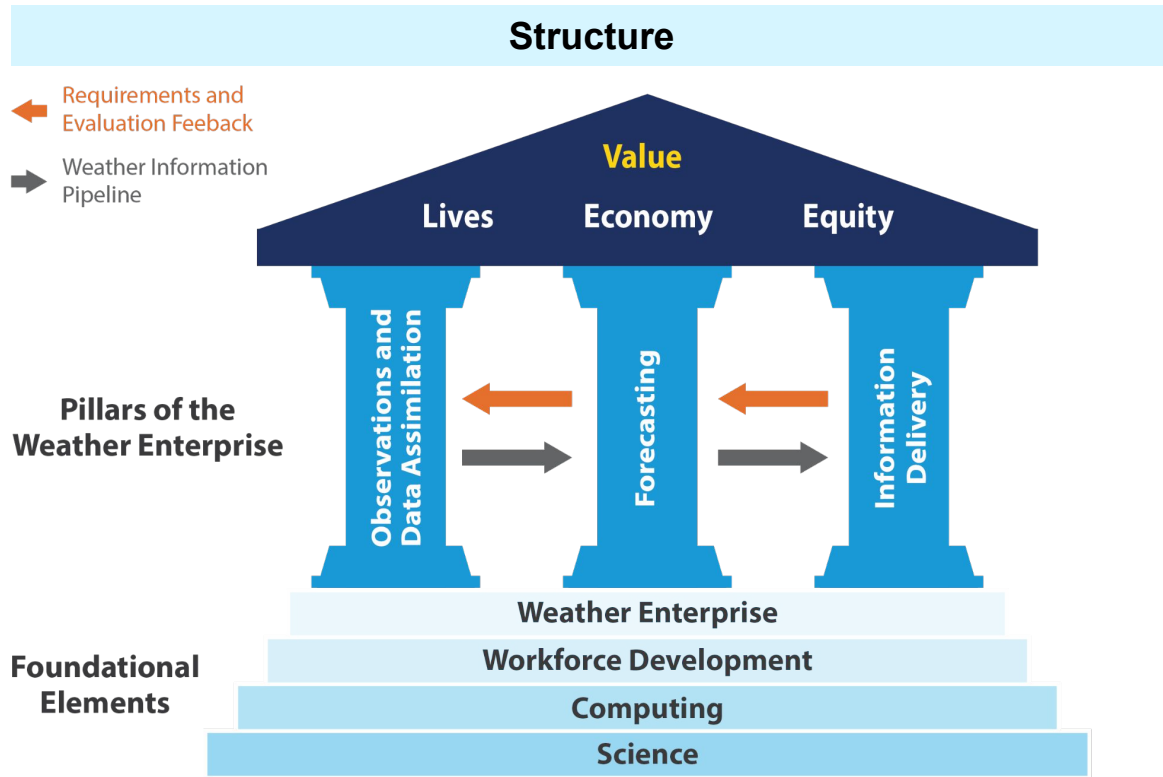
Structure

Requirements and Evaluation Feeback

Weather Information Pipeline

Value

Lives Economy Equity

Pillars of the Weather Enterprise

Observations and Data Assimilation

Forecasting

Information Delivery

Foundational Elements

Weather Enterprise

Workforce Development

Computing

Science